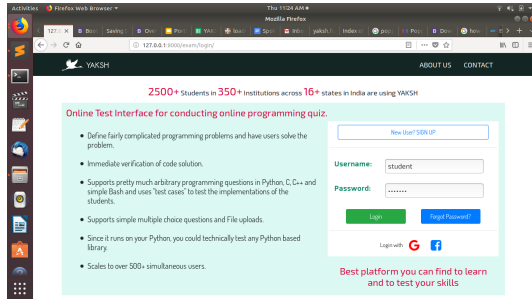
Activities Firefox Web Browser ▾ Thu 11:24 AM ●

Mozilla Firefox

127.0.0.1 B Bo Saving Ove Pur YAK Issu Spe Inb yaksh Index poo Prof Bot

127.0.0.1:8000/exam/login/

YAKSH

ABOUT US CONTACT

2500+ Students in 350+ Institutions across 16+ states in India are using YAKSH

Online Test Interface for conducting online programming quiz.

• Define fairly complicated programming problems and have users solve the problem.

• Immediate verification of code solution.

• Supports pretty much arbitrary programming questions in Python, C, C++ and simple Bash and uses "test cases" to test the implementations of the students.

• Supports simple multiple choice questions and File uploads.

• Since it runs on your Python, you could technically test any Python based library.

• Scales to over 500+ simultaneous users.

New User? SIGN UP

Username: student

Password: ·······

Login

Forgot Password?

Login with G f

Best platform you can find to learn and to test your skills